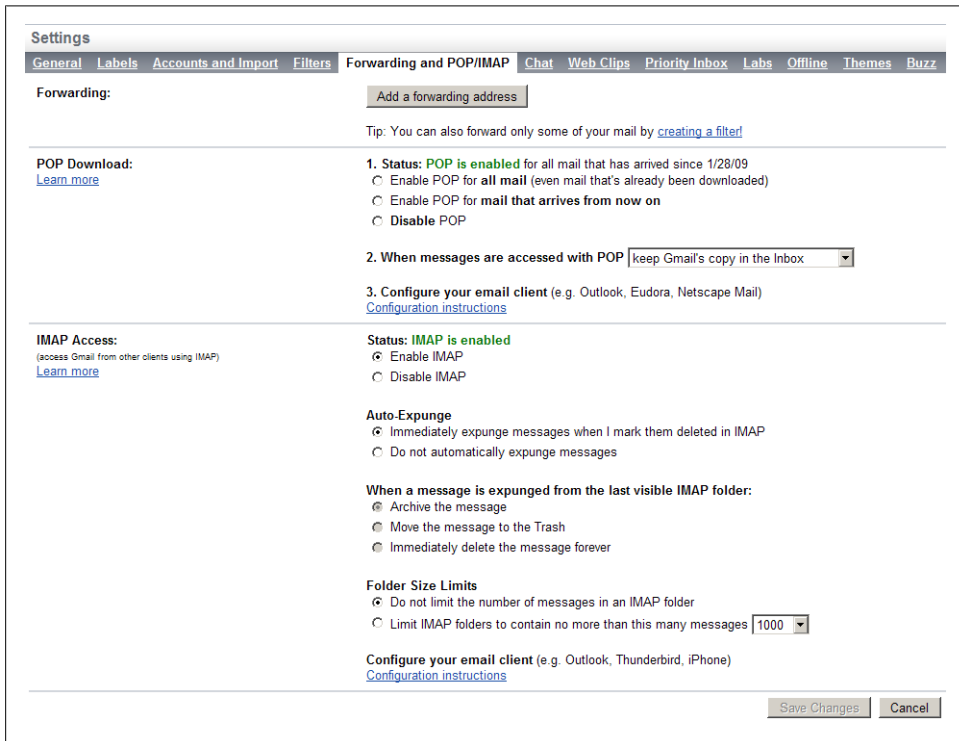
Settings

General Labels Accounts and Import Filters Forwarding and POP/IMAP Chat Web Clips Priority Inbox Labs Offline Themes Buzz

Forwarding:

Add a forwarding address

Tip: You can also forward only some of your mail by creating a filter!

POP Download:
Learn more

1. Status: POP is enabled for all mail that has arrived since 1/28/09
Enable POP for all mail (even mail that's already been downloaded)
Enable POP for mail that arrives from now on
Disable POP

2. When messages are accessed with POP keep Gmail's copy in the Inbox

3. Configure your email client (e.g. Outlook, Eudora, Netscape Mail)
Configuration instructions

IMAP Access:
(access Gmail from other clients using IMAP)
Learn more

Status: IMAP is enabled
Enable IMAP
Disable IMAP

Auto-Expunge
Immediately expunge messages when I mark them deleted in IMAP
Do not automatically expunge messages

When a message is expunged from the last visible IMAP folder:
Archive the message
Move the message to the Trash
Immediately delete the message forever

Folder Size Limits
Do not limit the number of messages in an IMAP folder
Limit IMAP folders to contain no more than this many messages 1000

Configure your email client (e.g. Outlook, Thunderbird, iPhone)
Configuration instructions

Save Changes Cancel